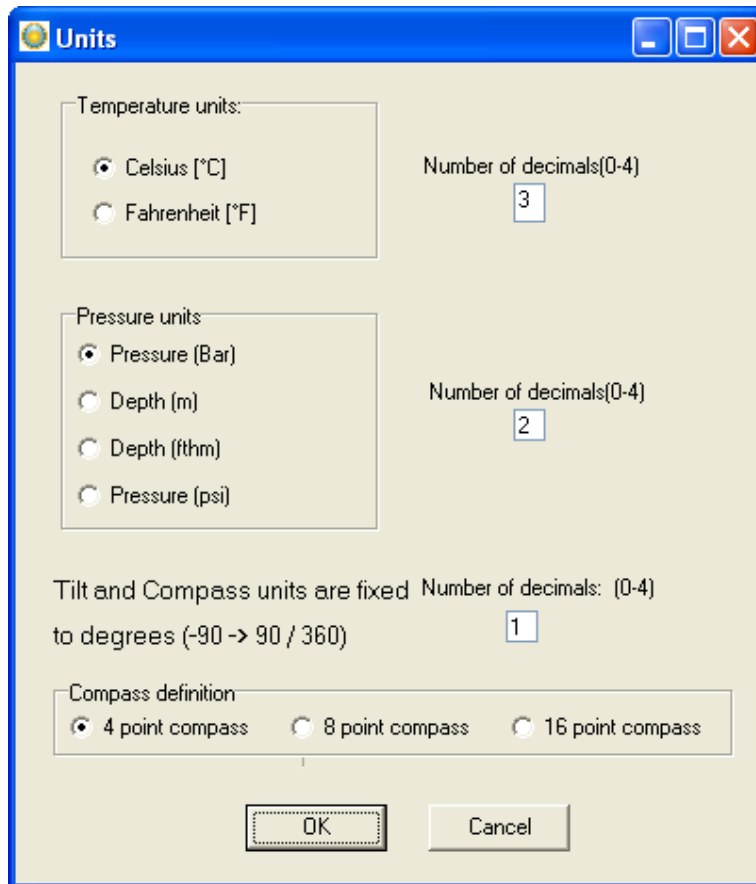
Units

Temperature units:

Celsius [°C]

Fahrenheit [°F]

Number of decimals(0-4)

3

Pressure units

Pressure (Bar)

Depth (m)

Depth (fthm)

Pressure (psi)

Number of decimals(0-4)

2

Tilt and Compass units are fixed to degrees (-90 -> 90 / 360)

Number of decimals: (0-4)

1

Compass definition

4 point compass

8 point compass

16 point compass

OK

Cancel